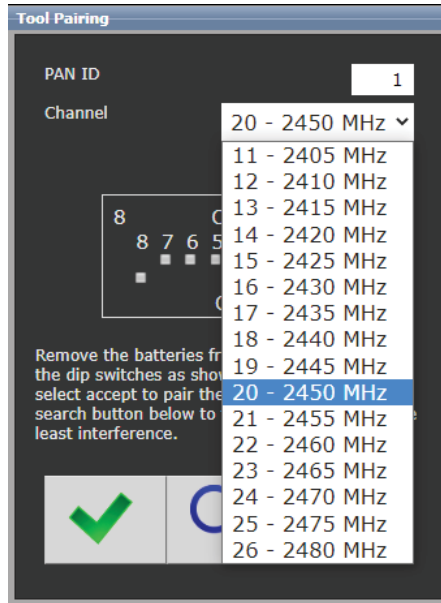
Tool Pairing

PAN ID 1

Channel 20 - 2450 MHz

11 - 2405 MHz
12 - 2410 MHz
13 - 2415 MHz
14 - 2420 MHz
15 - 2425 MHz
16 - 2430 MHz
17 - 2435 MHz
18 - 2440 MHz
19 - 2445 MHz
20 - 2450 MHz
21 - 2455 MHz
22 - 2460 MHz
23 - 2465 MHz
24 - 2470 MHz
25 - 2475 MHz
26 - 2480 MHz

8 C
8 7 6 5
C

Remove the batteries fr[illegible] the dip switches as show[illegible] select accept to pair the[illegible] search button below to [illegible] least interference.